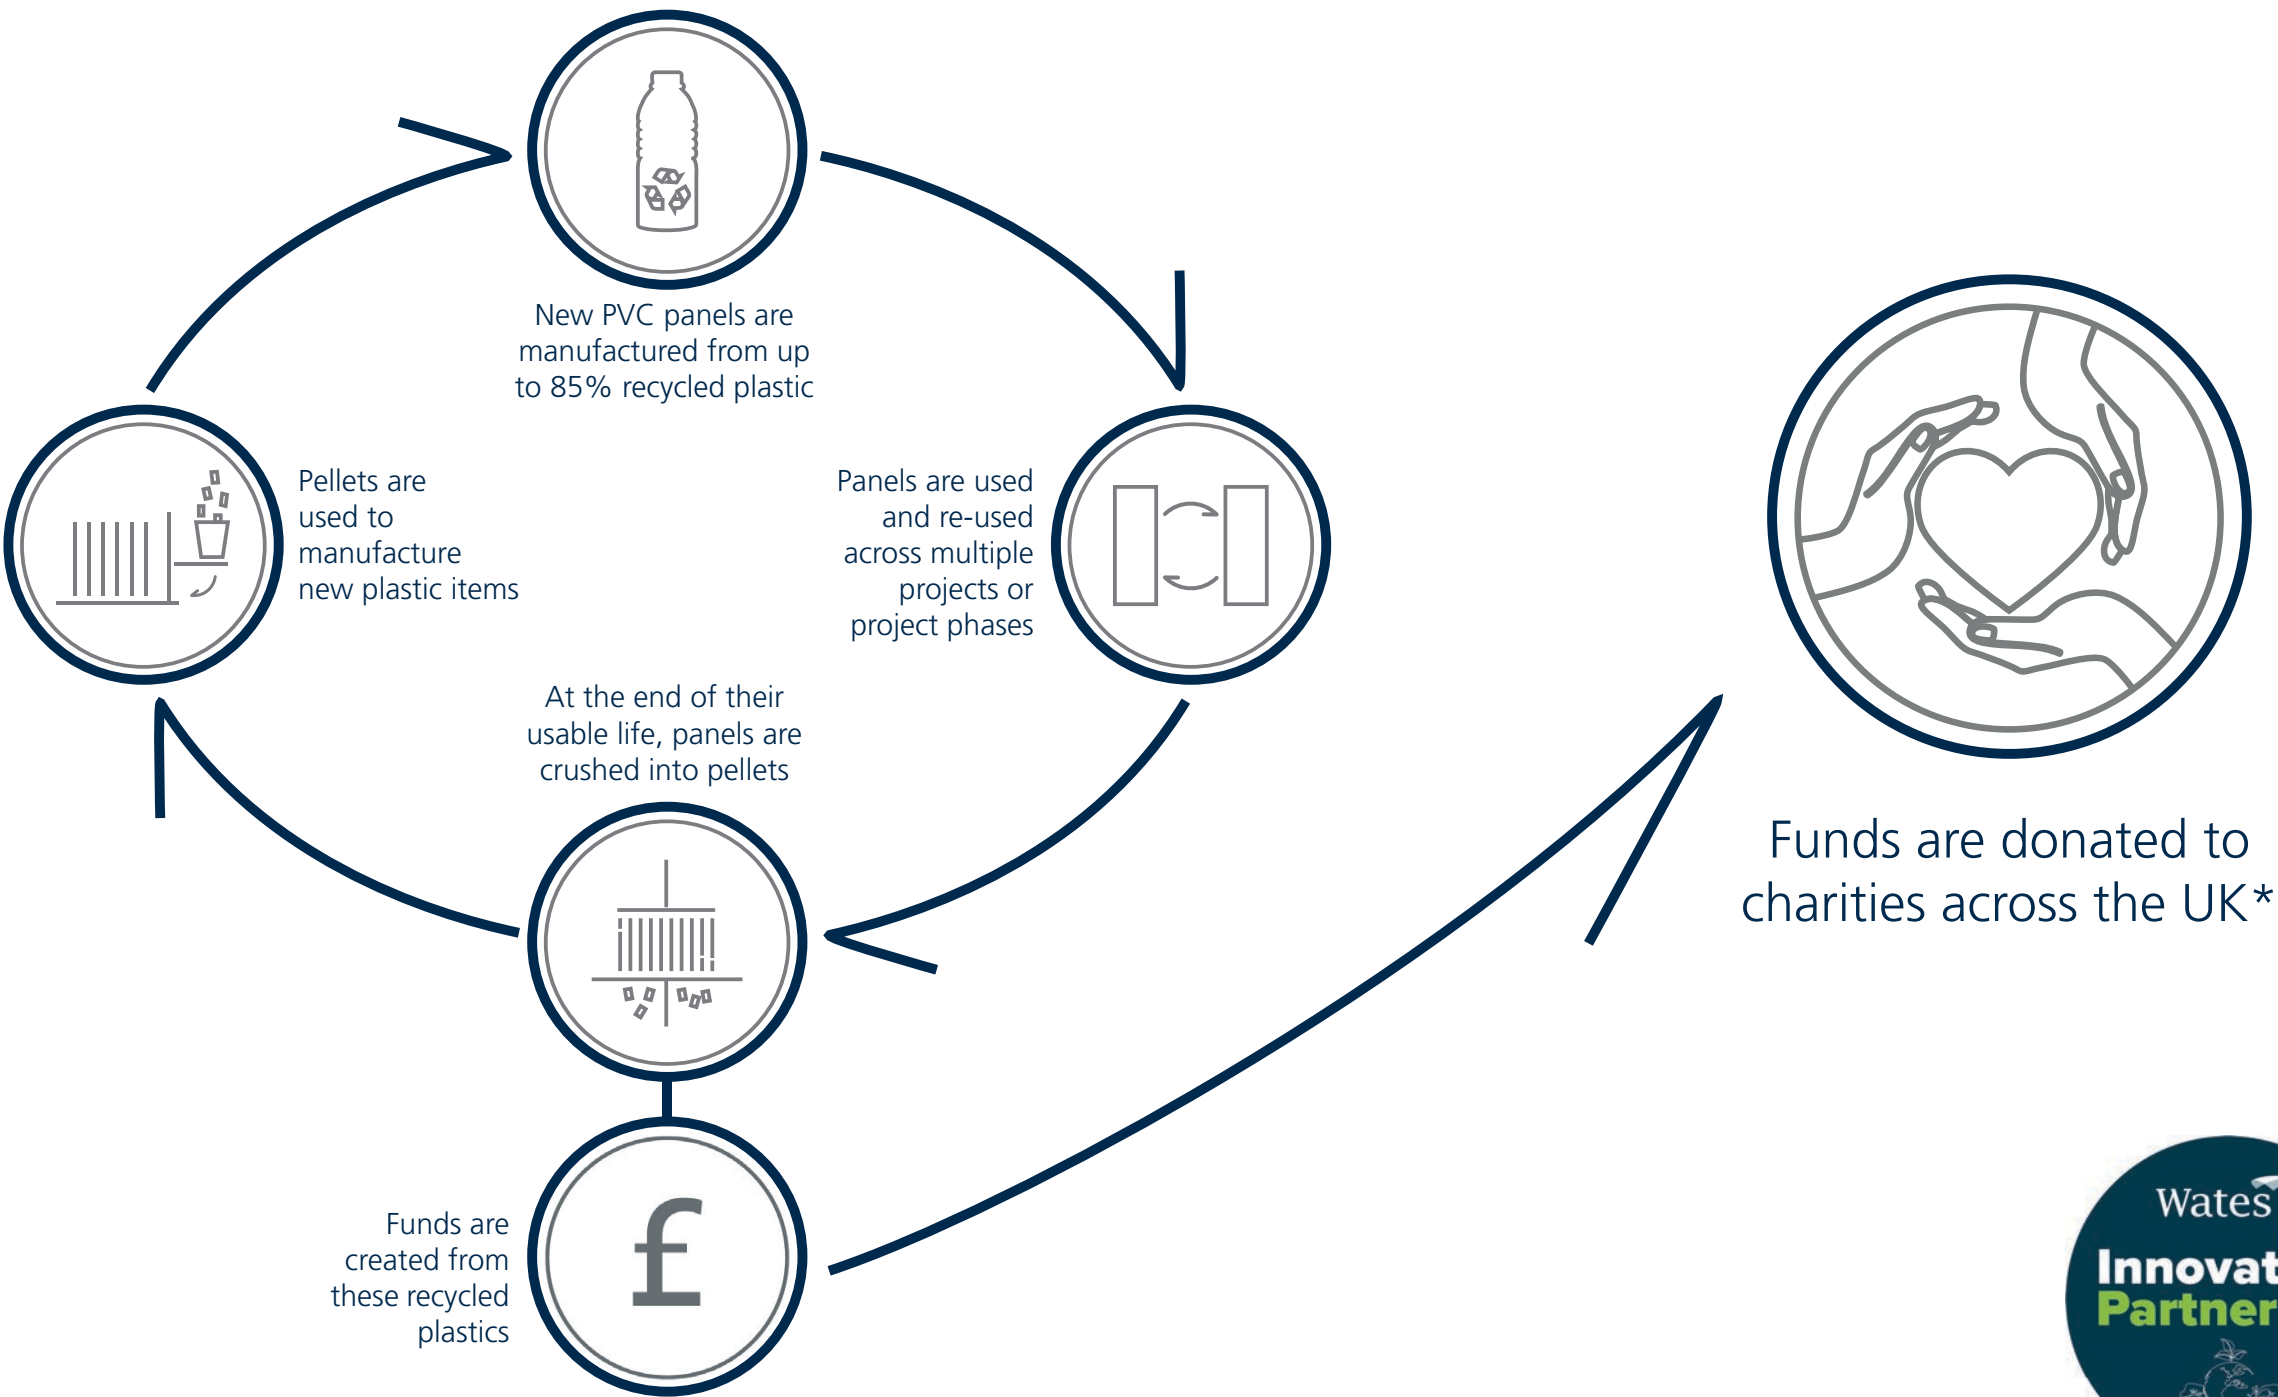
New PVC panels are manufactured from up to 85% recycled plastic

Panels are used and re-used across multiple projects or project phases

At the end of their usable life, panels are crushed into pellets

Pellets are used to manufacture new plastic items

Funds are created from these recycled plastics

£

Funds are donated to charities across the UK*

Wates

Innovat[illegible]

Partner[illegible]